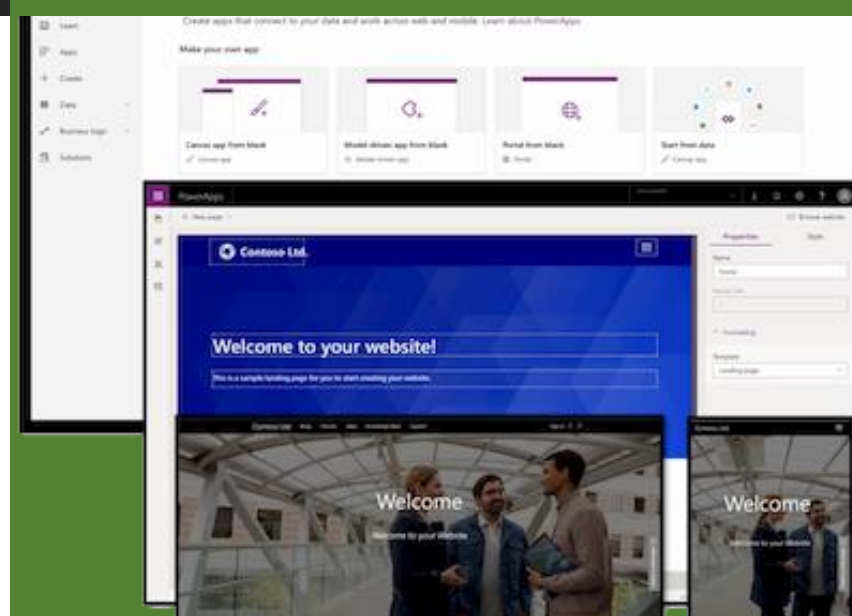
Learn

Apps

Create

Data

Business logic

Solutions

Create apps that connect to your data and work across web and mobile. Learn about PowerApps

Make your own app

Canvas app from blank

Canvas app

Model-driven app from blank

Model-driven app

Portal from blank

Portal

Start from data

Canvas app

PowerApps

New page

Browse website

Contoso Ltd.

Welcome to your website!

This is a sample landing page for you to start creating your website.

Properties

Style

Name

Home

Partial URL

Formatting

Template

Landing page

Contoso Ltd.

Welcome

Welcome to your Website

Contoso Ltd.

Welcome

Welcome to your Website